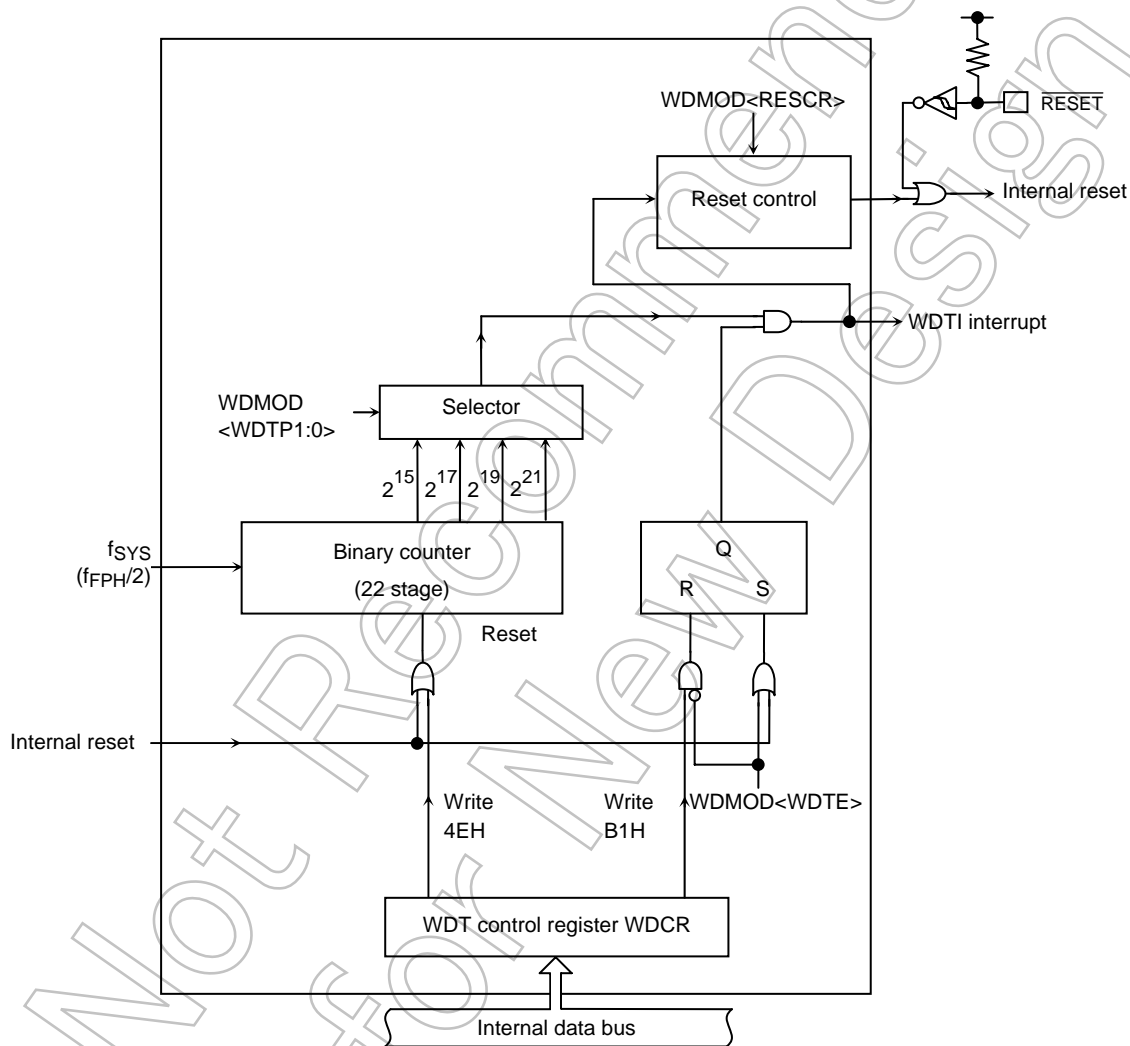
WDMOD<RESCR>

$\overline{RESET}$

Reset control

Internal reset

WDTI interrupt

WDMOD <WDTP1:0>

Selector

$2^{15}$ $2^{17}$ $2^{19}$ $2^{21}$

$f_{SYS}$ $(f_{FPH}/2)$

Binary counter (22 stage)

Q

R S

Reset

Internal reset

Write 4EH

Write B1H

WDMOD<WDTE>

WDT control register WDCR

Internal data bus

Not Recommended for New Design